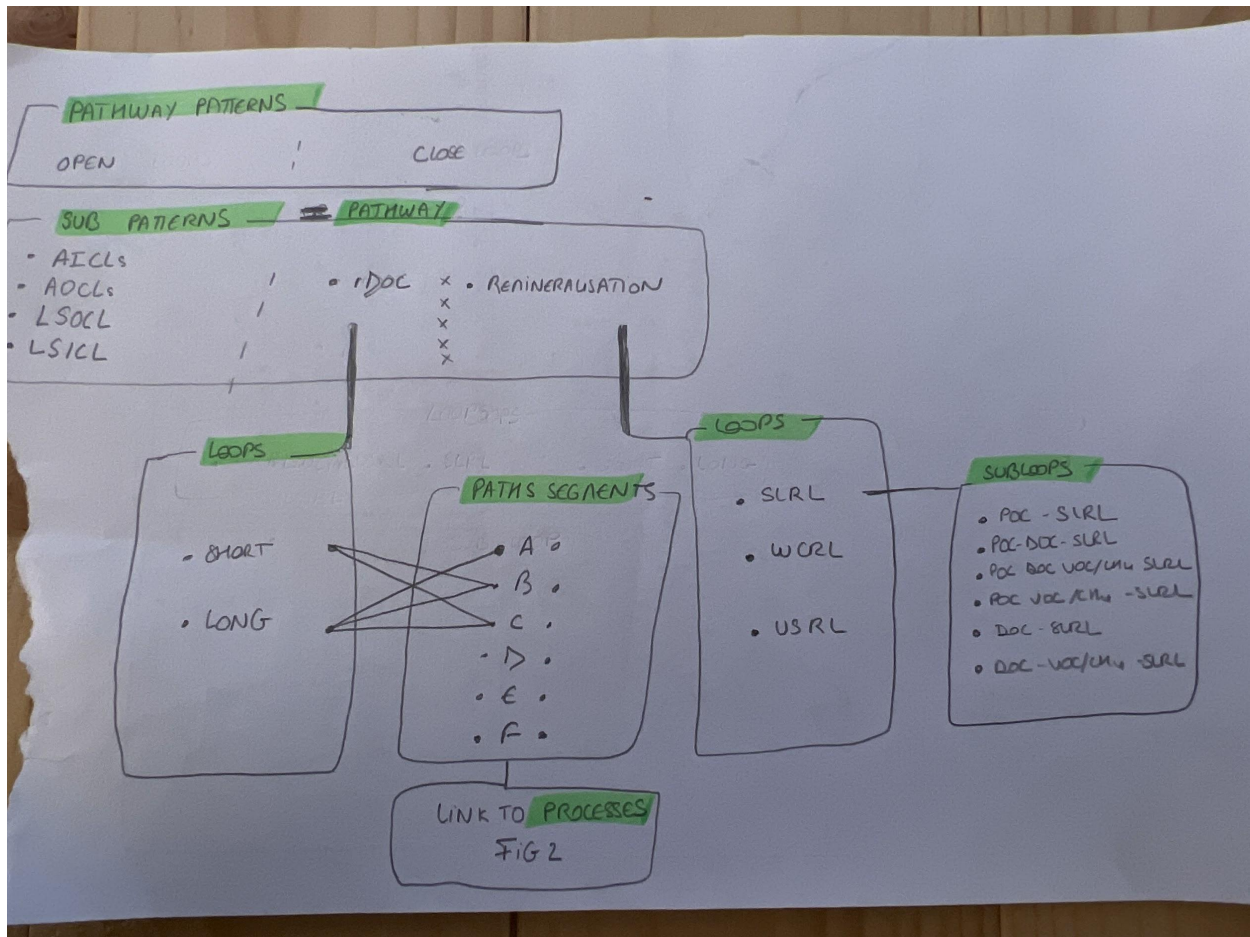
PATHWAY PATTERNS

OPEN

CLOSE

SUB PATTERNS PATHWAY

- AICLs
- AOCLs
- LSOCL
- LSICL

- rDOC

- REMINERALISATION

LOOPS

- SHORT
- LONG

PATHS SEGMENTS

- A
- B
- C
- D
- E
- F

LINK TO PROCESSES FIG 2

LOOPS

- SLRL
- WCRL
- USRL

SUBLOOPS

- POC - SLRL
- POC-DOC-SLRL
- POC DOC VOC/CH4 SLRL
- POC VOC/CH4 -SLRL
- DOC - SLRL
- DOC - VOC/CH4 -SLRL